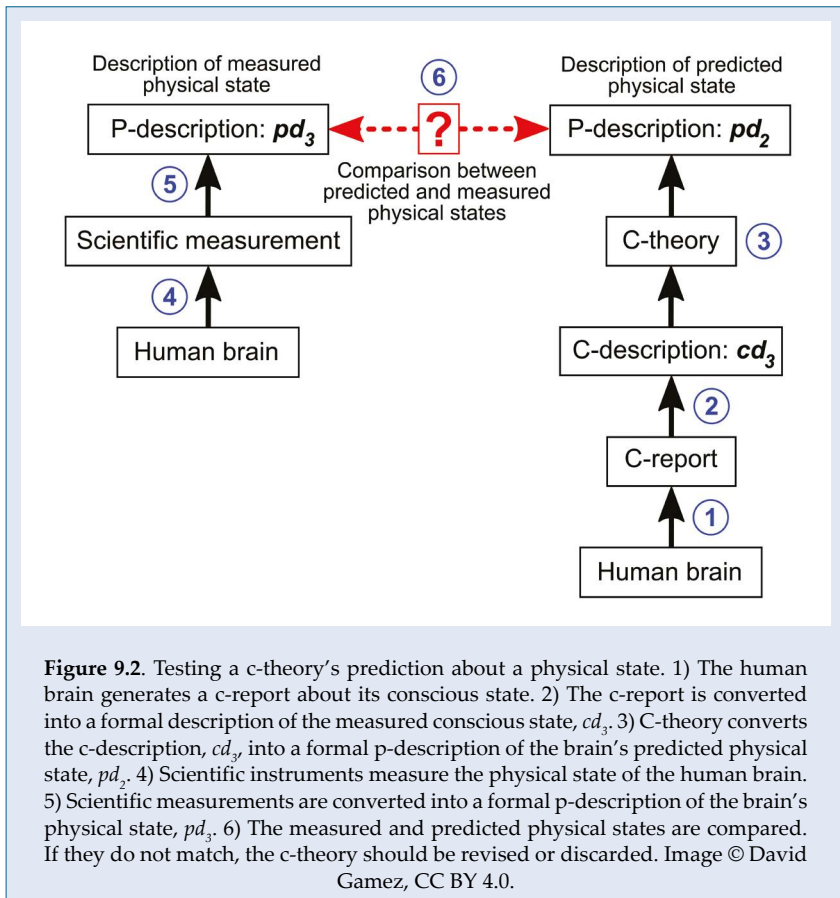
Description of measured physical state

6

Description of predicted physical state

P-description: $pd_3$

?

P-description: $pd_2$

5

Comparison between predicted and measured physical states

Scientific measurement

C-theory

3

4

Human brain

C-description: $cd_3$

2

C-report

1

Human brain

**Figure 9.2**. Testing a c-theory's prediction about a physical state. 1) The human brain generates a c-report about its conscious state. 2) The c-report is converted into a formal description of the measured conscious state, $cd_3$. 3) C-theory converts the c-description, $cd_3$, into a formal p-description of the brain's predicted physical state, $pd_2$. 4) Scientific instruments measure the physical state of the human brain. 5) Scientific measurements are converted into a formal p-description of the brain's physical state, $pd_3$. 6) The measured and predicted physical states are compared. If they do not match, the c-theory should be revised or discarded. Image © David Gamez, CC BY 4.0.